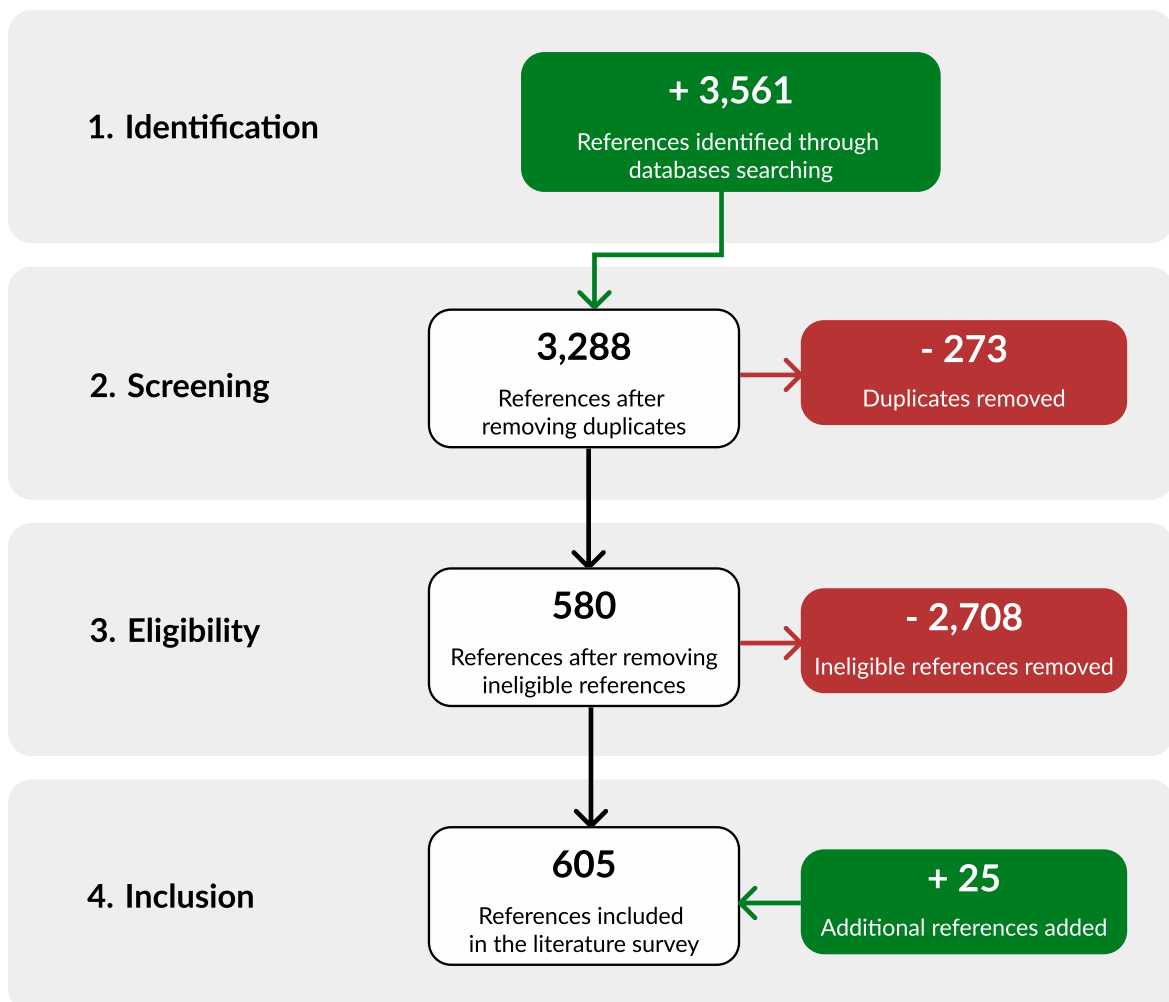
1. Identification

+ 3,561

References identified through databases searching

2. Screening

3,288

References after removing duplicates

- 273

Duplicates removed

3. Eligibility

580

References after removing ineligible references

- 2,708

Ineligible references removed

4. Inclusion

605

References included in the literature survey

+ 25

Additional references added